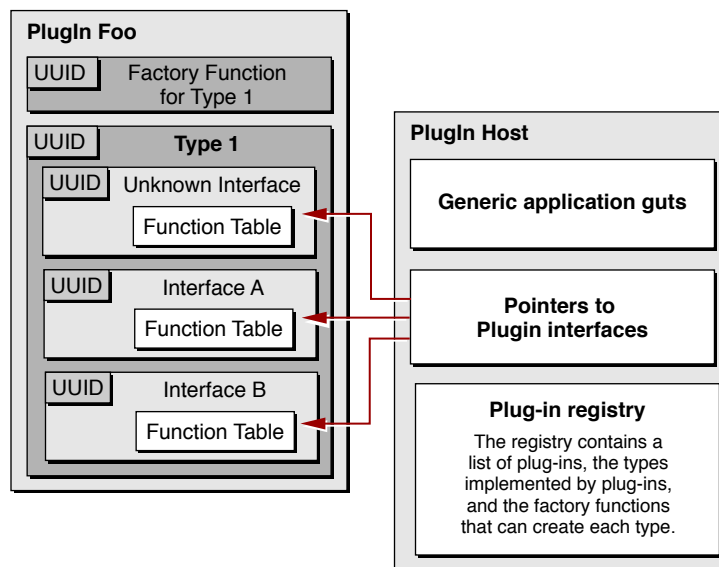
PlugIn Foo

UUID

Factory Function for Type 1

UUID

Type 1

UUID

Unknown Interface

Function Table

UUID

Interface A

Function Table

UUID

Interface B

Function Table

PlugIn Host

Generic application guts

Pointers to Plugin interfaces

Plug-in registry

The registry contains a list of plug-ins, the types implemented by plug-ins, and the factory functions that can create each type.